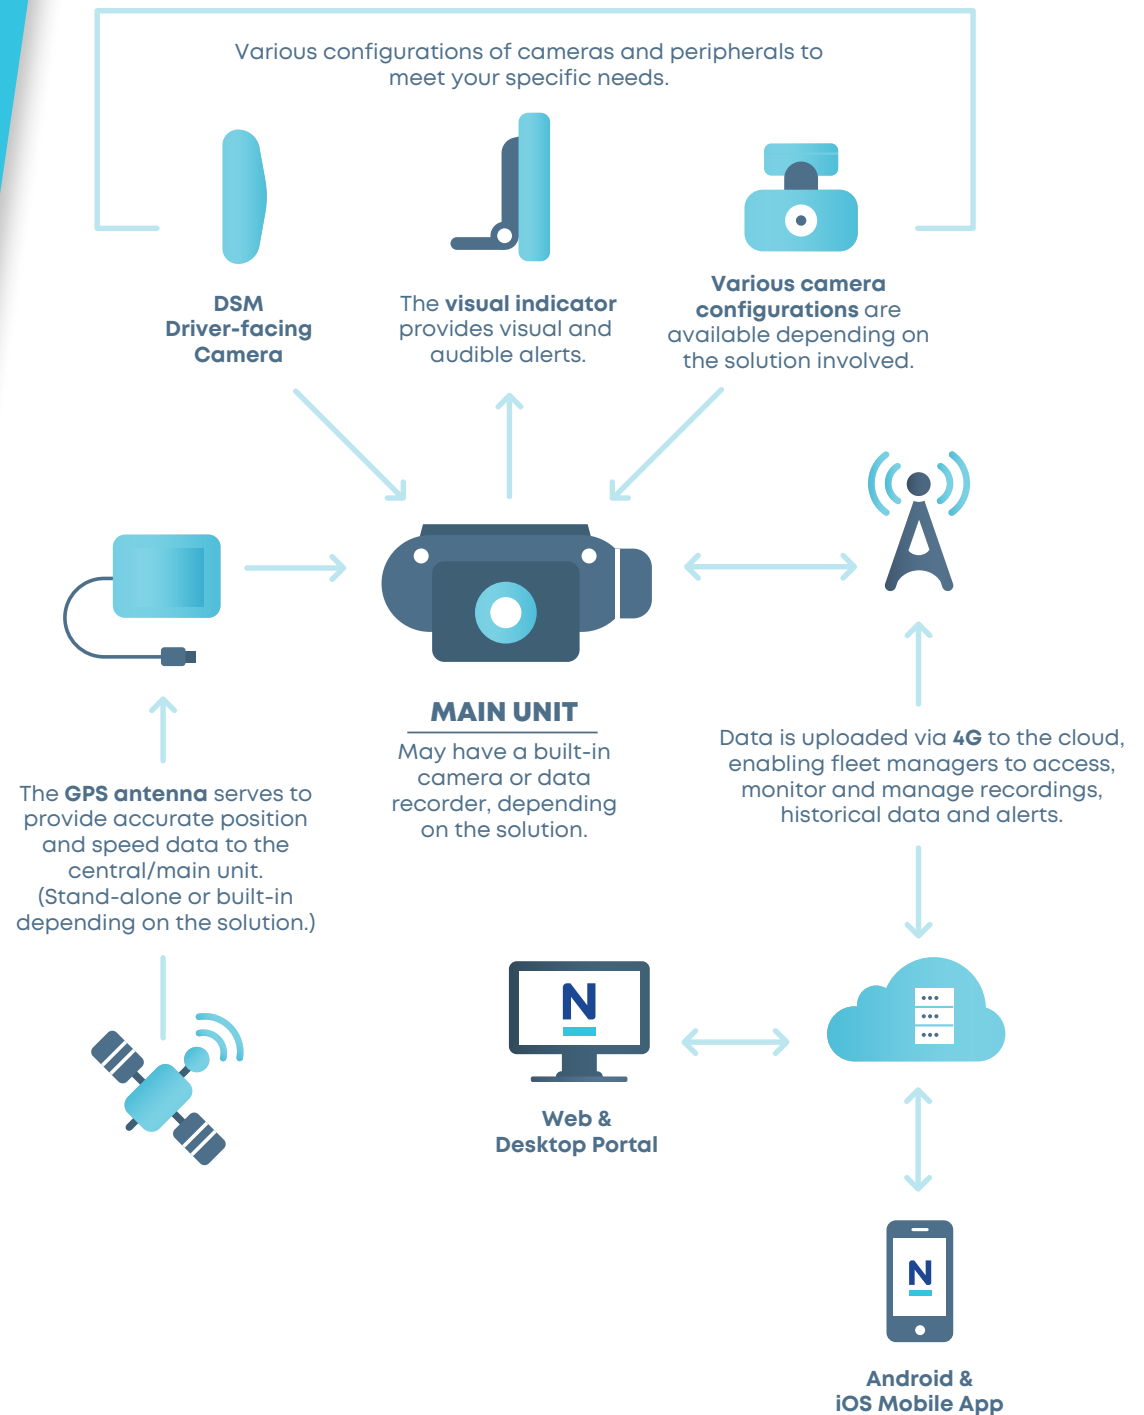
Various configurations of cameras and peripherals to meet your specific needs.

DSM Driver-facing Camera

The visual indicator provides visual and audible alerts.

Various camera configurations are available depending on the solution involved.

MAIN UNIT

May have a built-in camera or data recorder, depending on the solution.

Data is uploaded via 4G to the cloud, enabling fleet managers to access, monitor and manage recordings, historical data and alerts.

The GPS antenna serves to provide accurate position and speed data to the central/main unit. (Stand-alone or built-in depending on the solution.)

N

Web & Desktop Portal

N

Android & iOS Mobile App